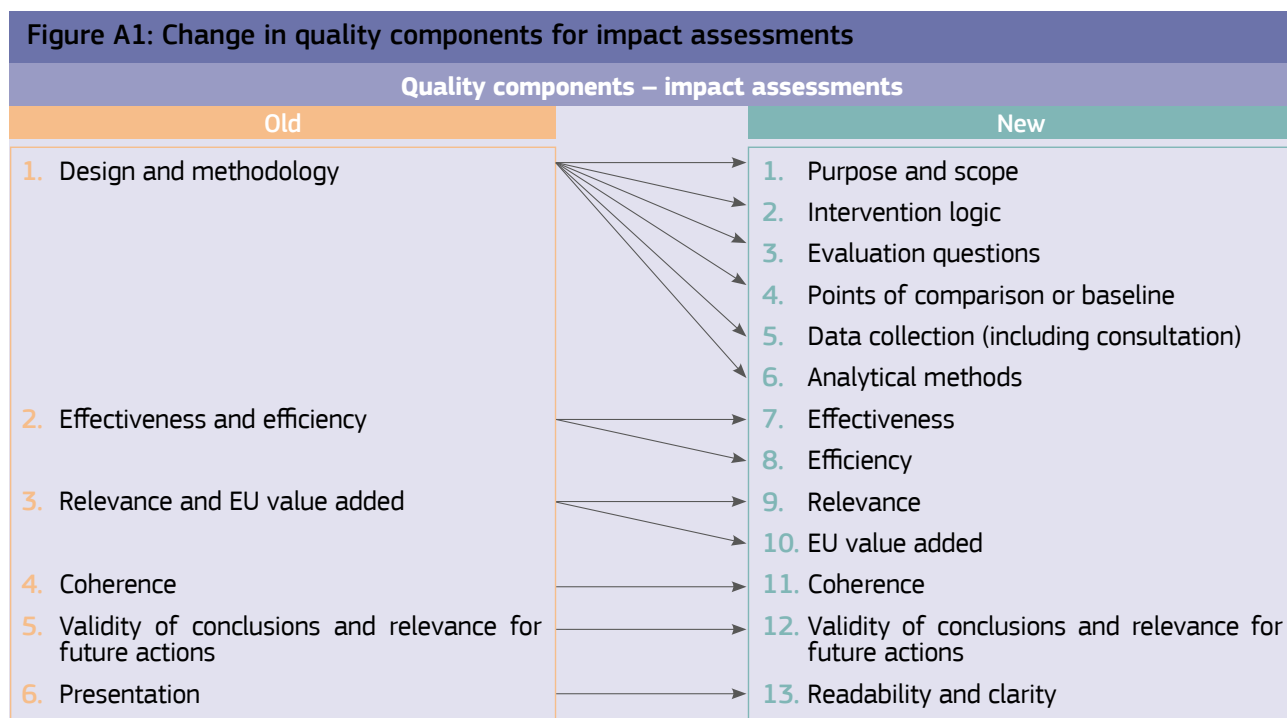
Figure A1: Change in quality components for impact assessments

Quality components – impact assessments

Old

1. Design and methodology

2. Effectiveness and efficiency

3. Relevance and EU value added

4. Coherence

5. Validity of conclusions and relevance for future actions

6. Presentation

New

1. Purpose and scope

2. Intervention logic

3. Evaluation questions

4. Points of comparison or baseline

5. Data collection (including consultation)

6. Analytical methods

7. Effectiveness

8. Efficiency

9. Relevance

10. EU value added

11. Coherence

12. Validity of conclusions and relevance for future actions

13. Readability and clarity